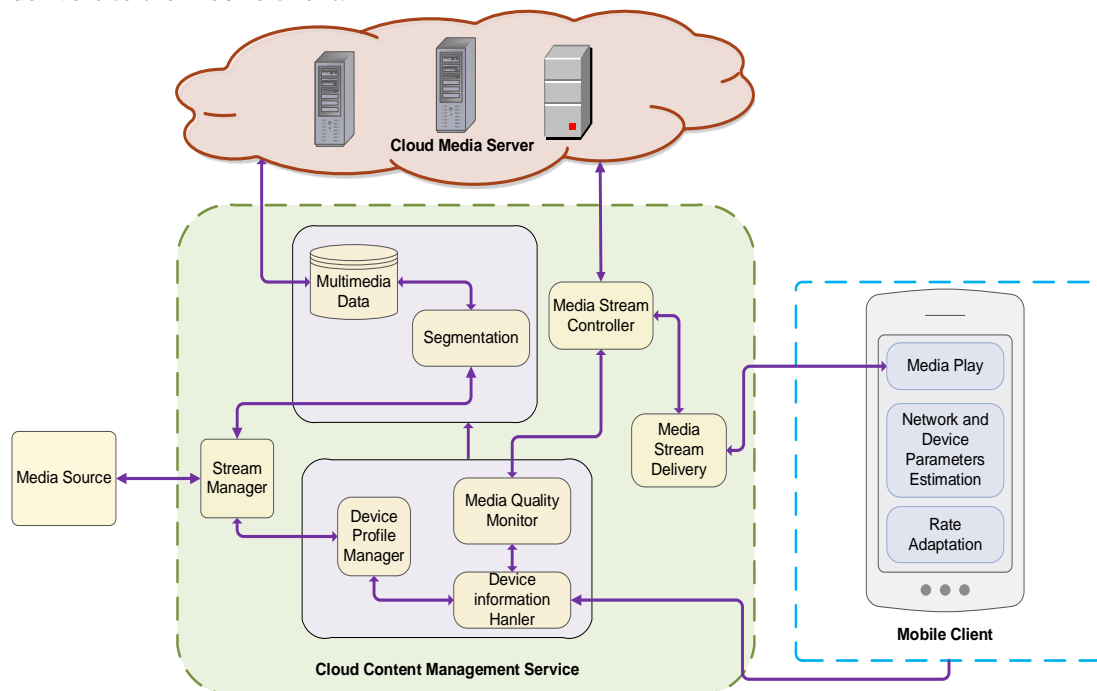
Cloud Media Server

Multimedia Data

Segmentation

Media Stream Controller

Media Source

Stream Manager

Media Quality Monitor

Device Profile Manager

Device information Hanler

Media Stream Delivery

Cloud Content Management Service

Media Play

Network and Device Parameters Estimation

Rate Adaptation

Mobile Client